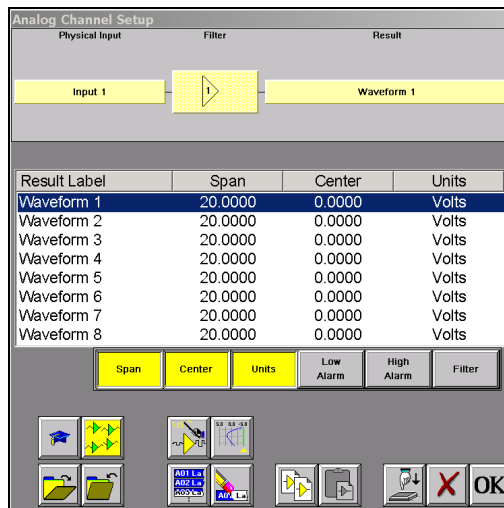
Analog Channel Setup

Physical Input
Filter
Result

Input 1
1
Waveform 1

| Result Label | Span | Center | Units |
|---|---|---|---|
| Waveform 1 | 20.0000 | 0.0000 | Volts |
| Waveform 2 | 20.0000 | 0.0000 | Volts |
| Waveform 3 | 20.0000 | 0.0000 | Volts |
| Waveform 4 | 20.0000 | 0.0000 | Volts |
| Waveform 5 | 20.0000 | 0.0000 | Volts |
| Waveform 6 | 20.0000 | 0.0000 | Volts |
| Waveform 7 | 20.0000 | 0.0000 | Volts |
| Waveform 8 | 20.0000 | 0.0000 | Volts |

Span
Center
Units
Low Alarm
High Alarm
Filter

A01 La
A02 La
A03 La
A0 La

OK